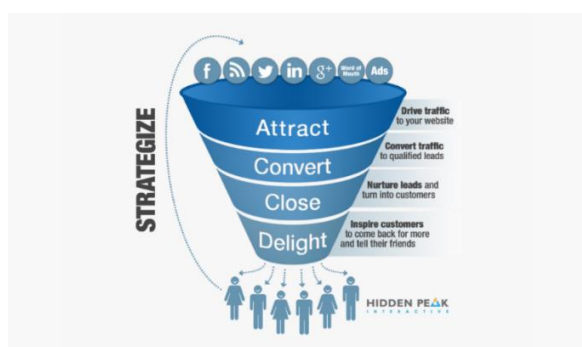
STRATEGIZE

f in $8^+$ Word of Mouth Ads

Attract
Convert
Close
Delight

Drive traffic to your website

Convert traffic to qualified leads

Nurture leads and turn into customers

Inspire customers to come back for more and tell their friends

HIDDEN PEAK INTERACTIVE